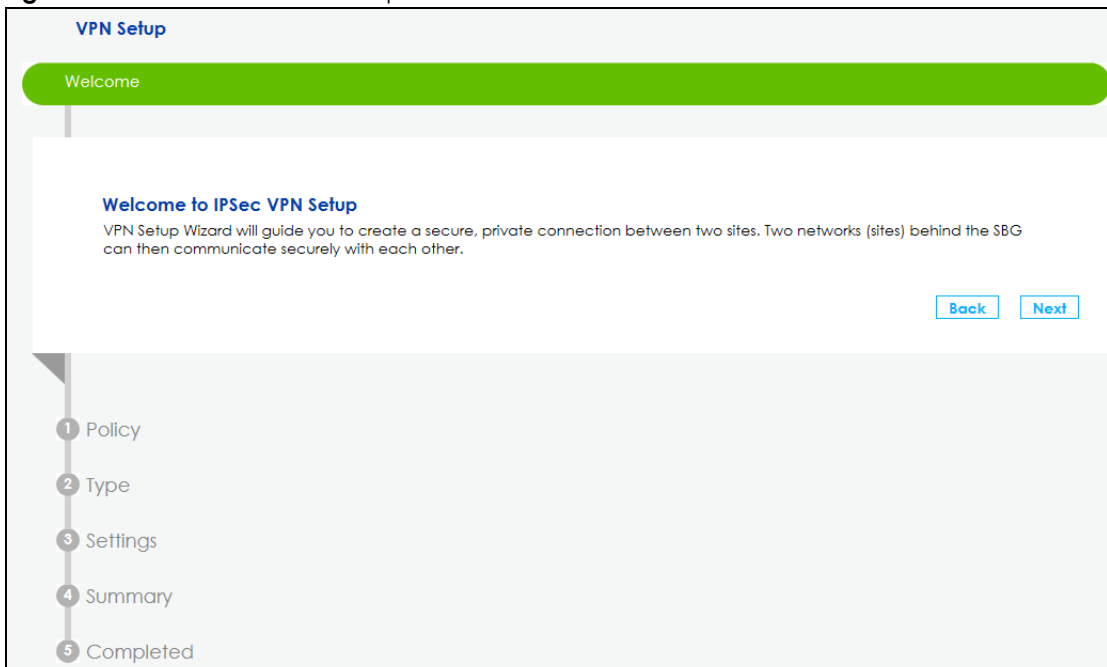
VPN Setup

Welcome

Welcome to IPSec VPN Setup

VPN Setup Wizard will guide you to create a secure, private connection between two sites. Two networks (sites) behind the SBG can then communicate securely with each other.

Back Next

1 Policy

2 Type

3 Settings

4 Summary

5 Completed